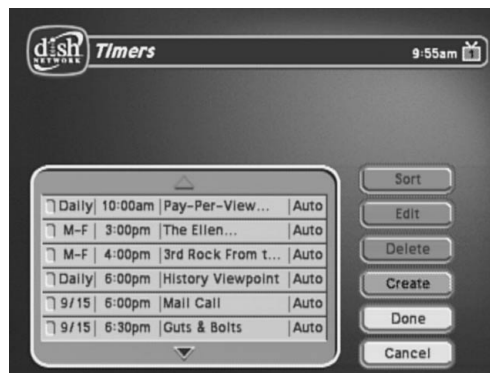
dish NETWORK Timers 9:55am

| Daily | 10:00am | Pay-Per-View... | Auto |
|---|---|---|---|
| M-F | 3:00pm | The Ellen... | Auto |
| M-F | 4:00pm | 3rd Rock From t... | Auto |
| Daily | 6:00pm | History Viewpoint | Auto |
| 9/15 | 6:00pm | Mail Call | Auto |
| 9/15 | 6:30pm | Guts & Bolts | Auto |

Sort
Edit
Delete
Create
Done
Cancel